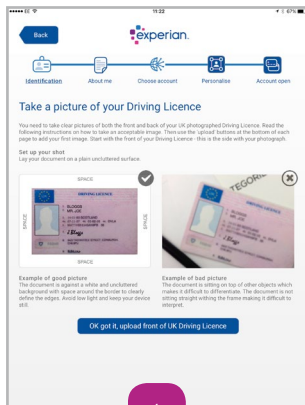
11:22 67%

Back

experian.

Identification | About me | Choose account | Personalise | Account open

Take a picture of your Driving Licence

You need to take clear pictures of both the front and back of your UK photographed Driving Licence. Read the following instructions on how to take an acceptable image. Then use the 'upload' buttons at the bottom of each page to add your first image. Start with the front of your Driving Licence - this is the side with your photograph.

Set up your shot
Lay your document on a plain uncluttered surface.

SPACE

SPACE

SPACE

SPACE

DRIVING LICENCE

Example of good picture
The document is against a white and uncluttered background with space around the border to clearly define the edges. Avoid low light and keep your device still.

Example of bad picture
The document is sitting on top of other objects which makes it difficult to differentiate. The document is not sitting straight withing the frame making it difficult to interpret.

OK got it, upload front of UK Driving Licence